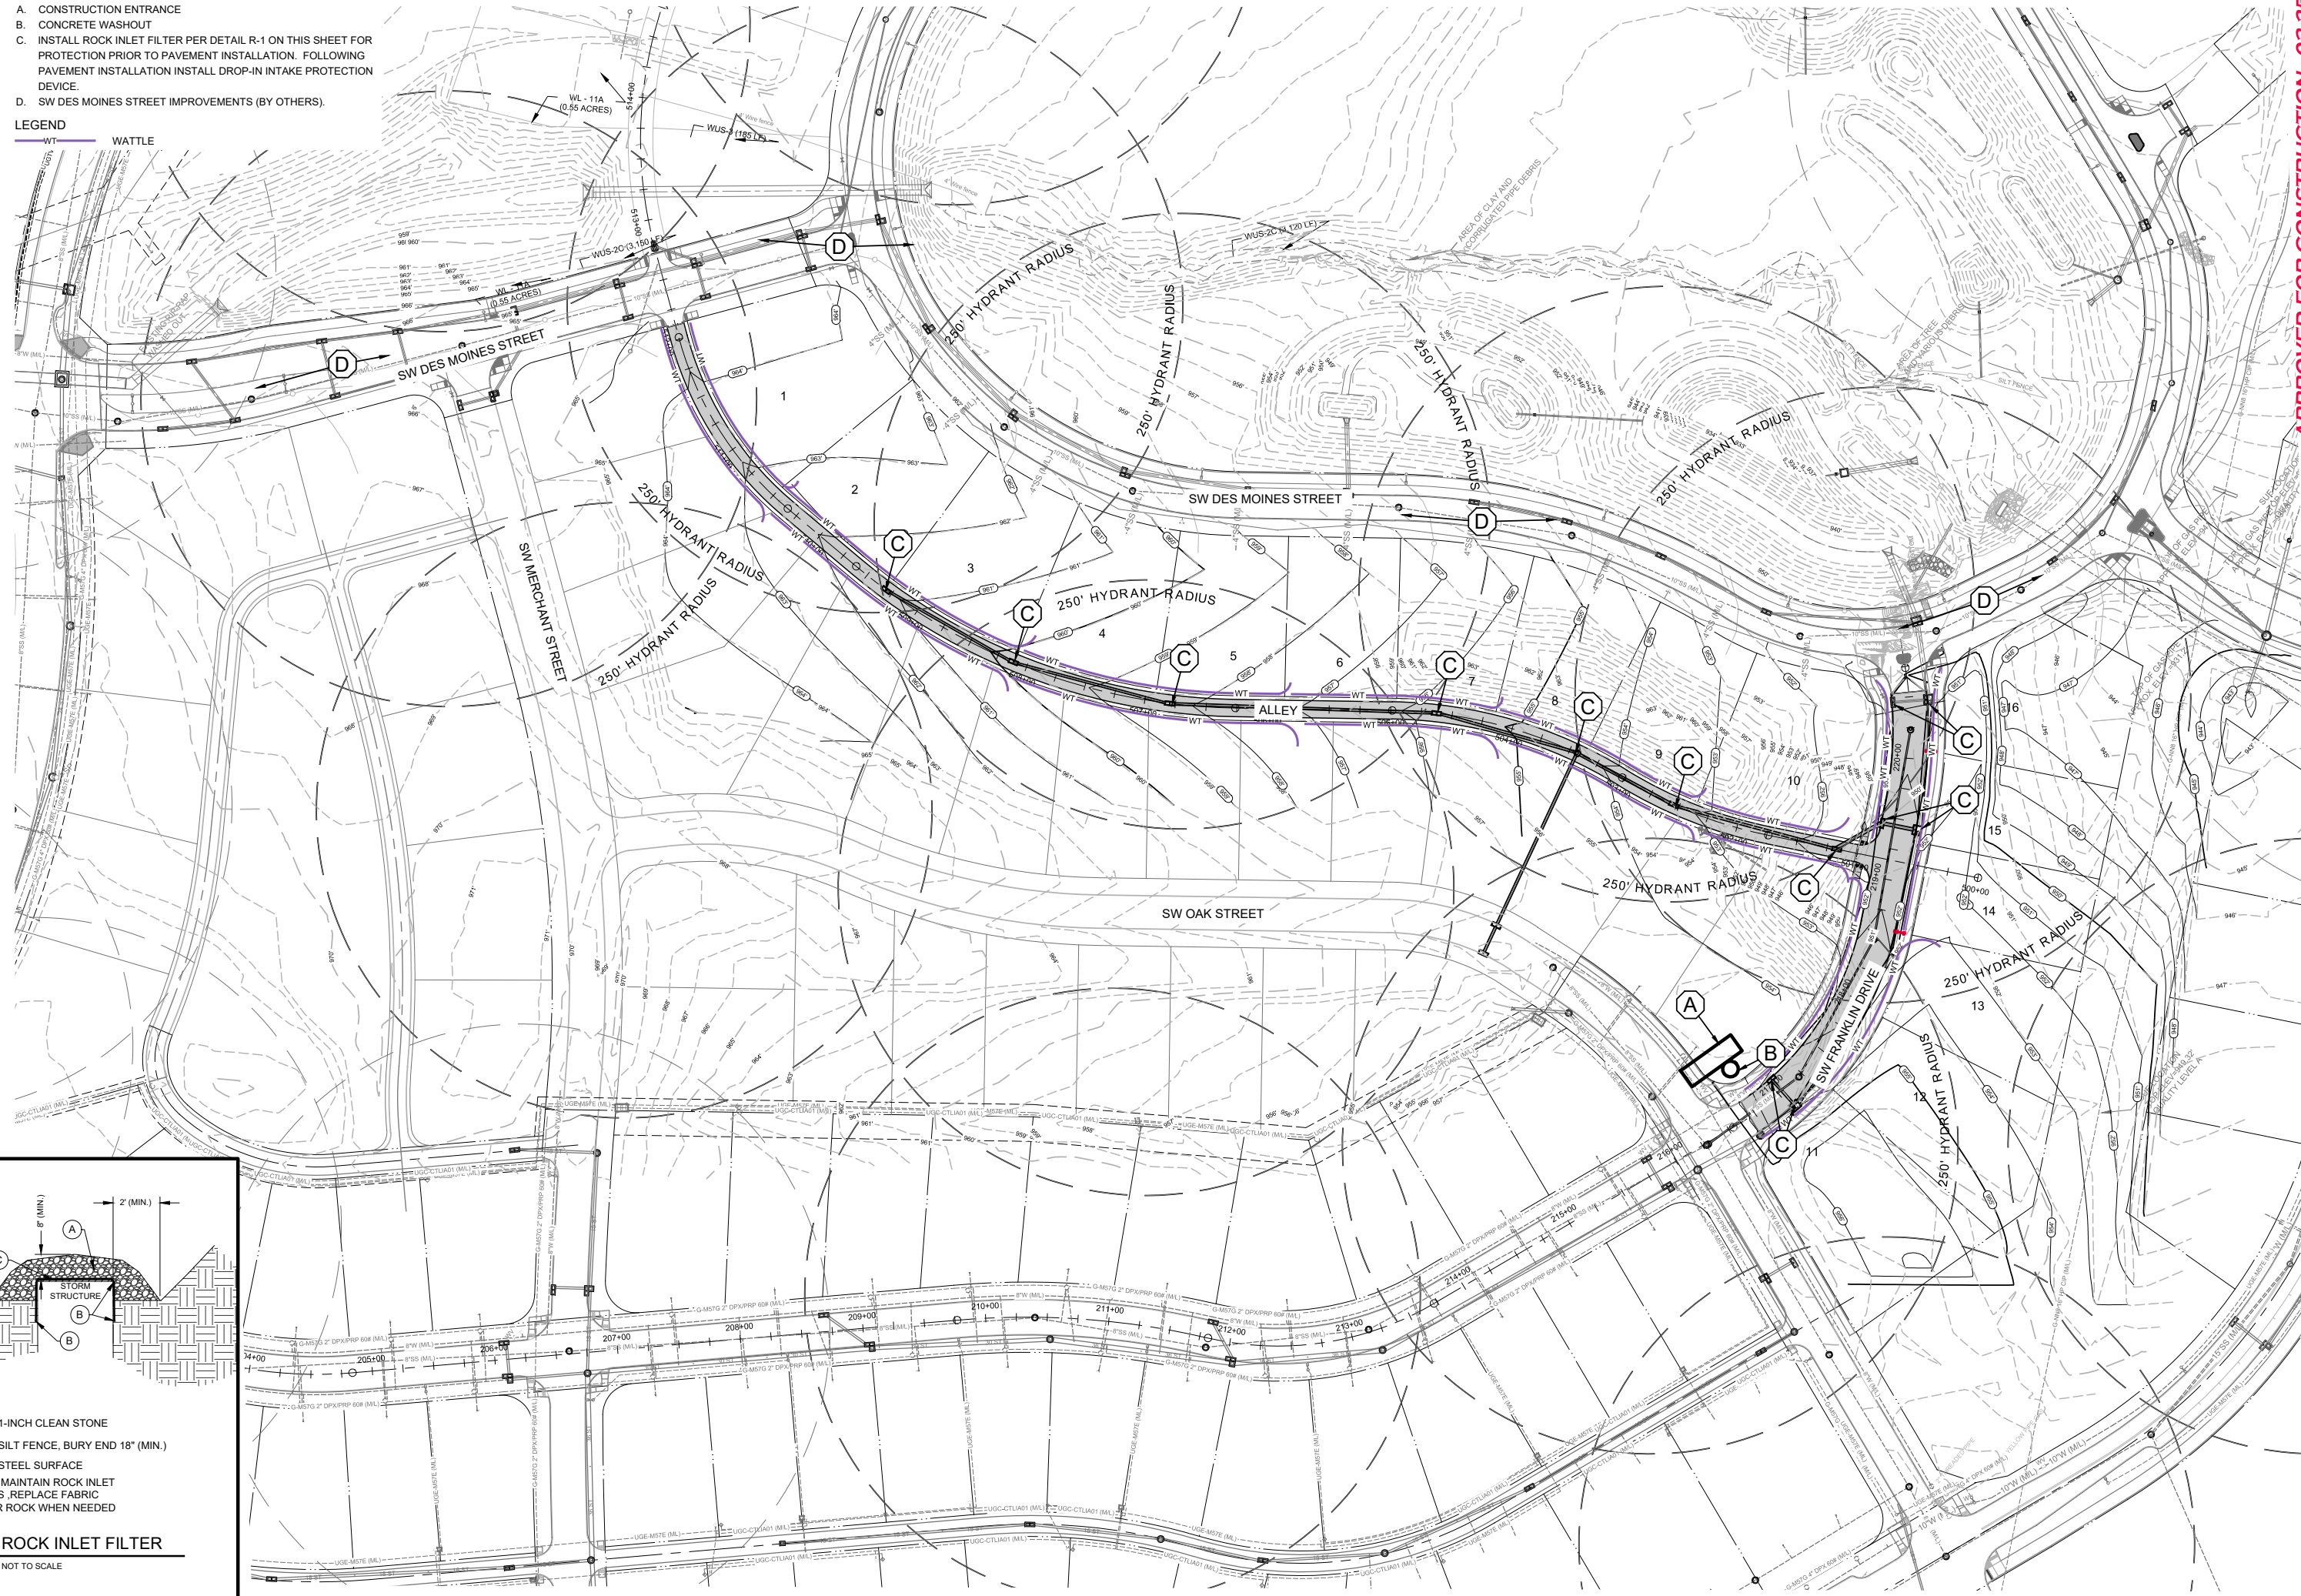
A. CONSTRUCTION ENTRANCE
B. CONCRETE WASHOUT
C. INSTALL ROCK INLET FILTER PER DETAIL R-1 ON THIS SHEET FOR PROTECTION PRIOR TO PAVEMENT INSTALLATION. FOLLOWING PAVEMENT INSTALLATION INSTALL DROP-IN INTAKE PROTECTION DEVICE.
D. SW DES MOINES STREET IMPROVEMENTS (BY OTHERS).

LEGEND
WT WATTLE

WL - 11A (0.55 ACRES)
WUS-3 (185 LF)
WUS-2C (3,150 LF)
WL - 11A (0.55 ACRES)
WUS-2C (120 LF)
514+00
513+00

SW DES MOINES STREET
SW DES MOINES STREET
SW MERCHANT STREET
SW OAK STREET
SW FRANKLIN DRIVE
ALLEY

250' HYDRANT RADIUS
250' HYDRANT RADIUS
250' HYDRANT RADIUS
250' HYDRANT RADIUS
250' HYDRANT RADIUS
250' HYDRANT RADIUS
250' HYDRANT RADIUS
250' HYDRANT RADIUS
250' HYDRANT RADIUS
250' HYDRANT RADIUS
250' HYDRANT RADIUS

1 2 3 4 5 6 7 8 9 10 11 12 13 14 15 16

AREA OF CLAY AND CORRUGATED PIPE DEBRIS
SILT FENCE

205+00 206+00 207+00 208+00 209+00 210+00 211+00 212+00 213+00 214+00 215+00 216+00 220+00 300+00

2' (MIN.)
8" (MIN.)
STORM STRUCTURE
A
B
B

1-INCH CLEAN STONE
SILT FENCE, BURY END 18" (MIN.)
STEEL SURFACE
MAINTAIN ROCK INLET
S ,REPLACE FABRIC
R ROCK WHEN NEEDED

ROCK INLET FILTER
NOT TO SCALE

APPROVED FOR CONSTRUCTION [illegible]